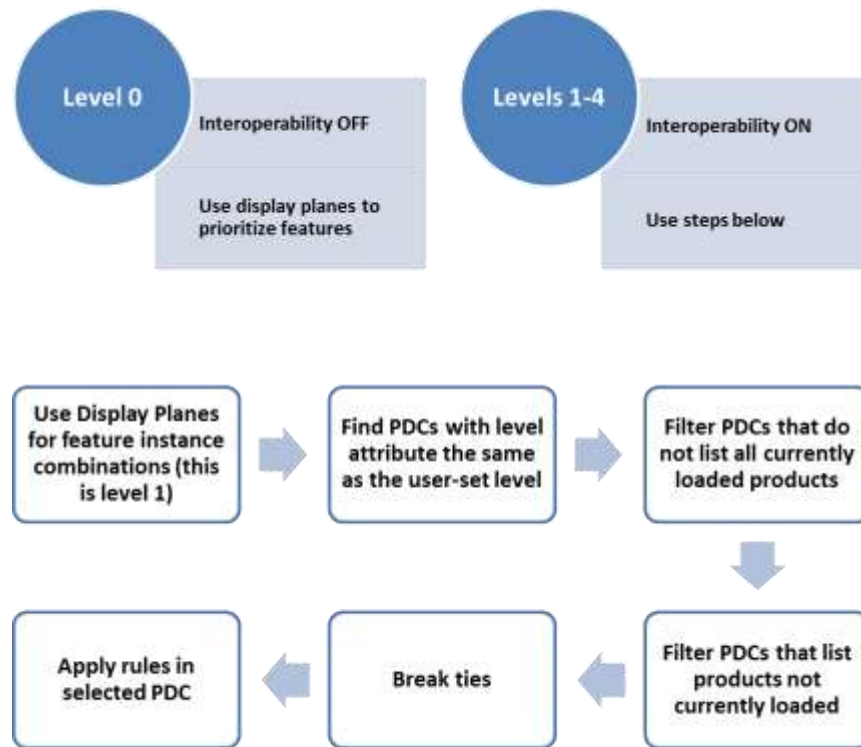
Level 0

Interoperability OFF

Use display planes to prioritize features

Levels 1-4

Interoperability ON

Use steps below

Use Display Planes for feature instance combinations (this is level 1)

Find PDCs with level attribute the same as the user-set level

Filter PDCs that do not list all currently loaded products

Filter PDCs that list products not currently loaded

Break ties

Apply rules in selected PDC